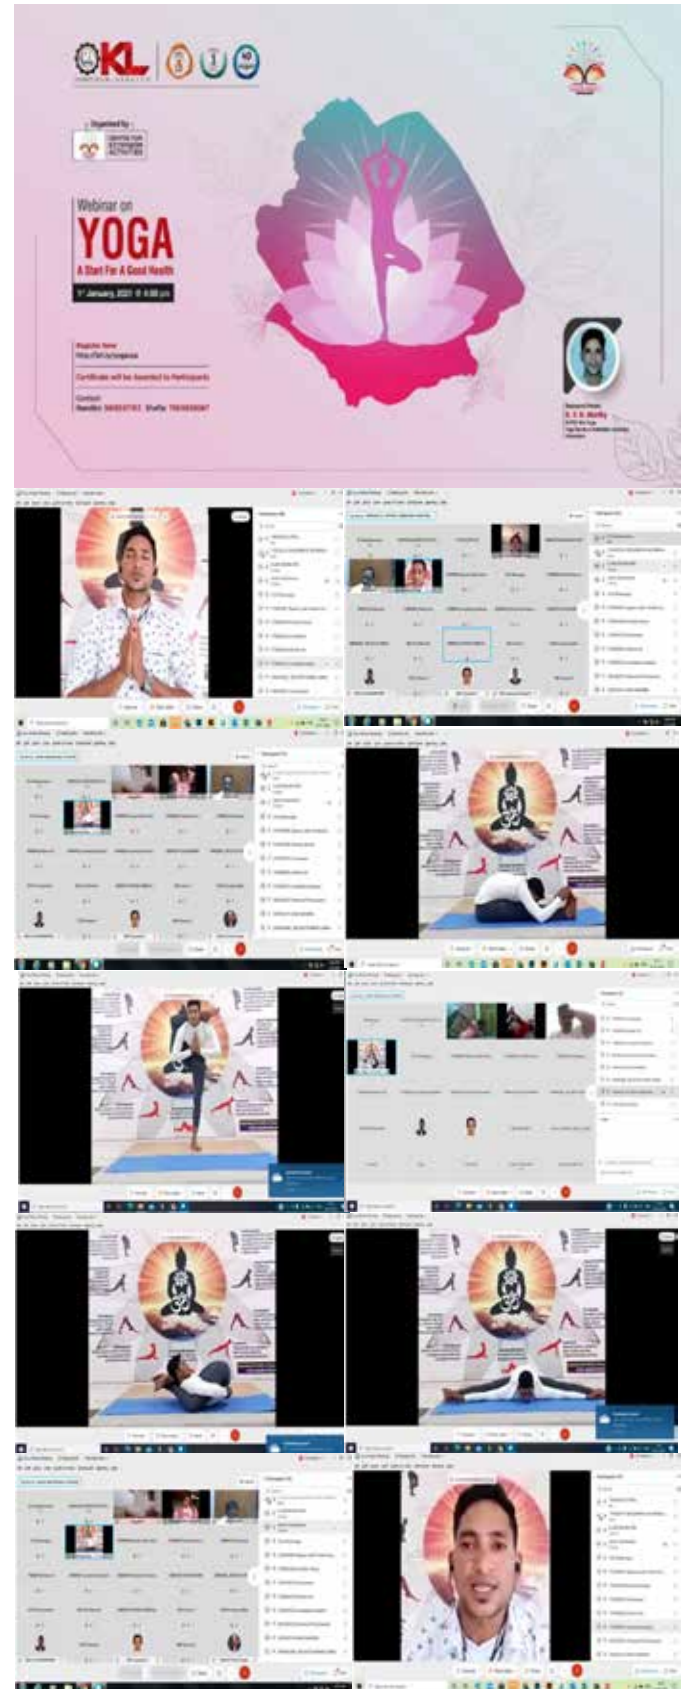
KL

Organised By
CENTRE FOR EXTENSION ACTIVITIES

Webinar on
YOGA
A Start For A Good Health

1st January, 2021 @ 4:00 pm

Register Here
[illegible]

Certificate will be Awarded to Participants

Contact
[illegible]

Resource Person
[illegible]